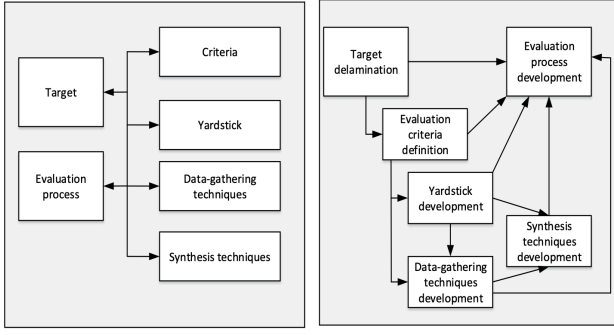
Target

Evaluation process

Criteria

Yardstick

Data-gathering techniques

Synthesis techniques

Target delamination

Evaluation process development

Evaluation criteria definition

Yardstick development

Synthesis techniques development

Data-gathering techniques development